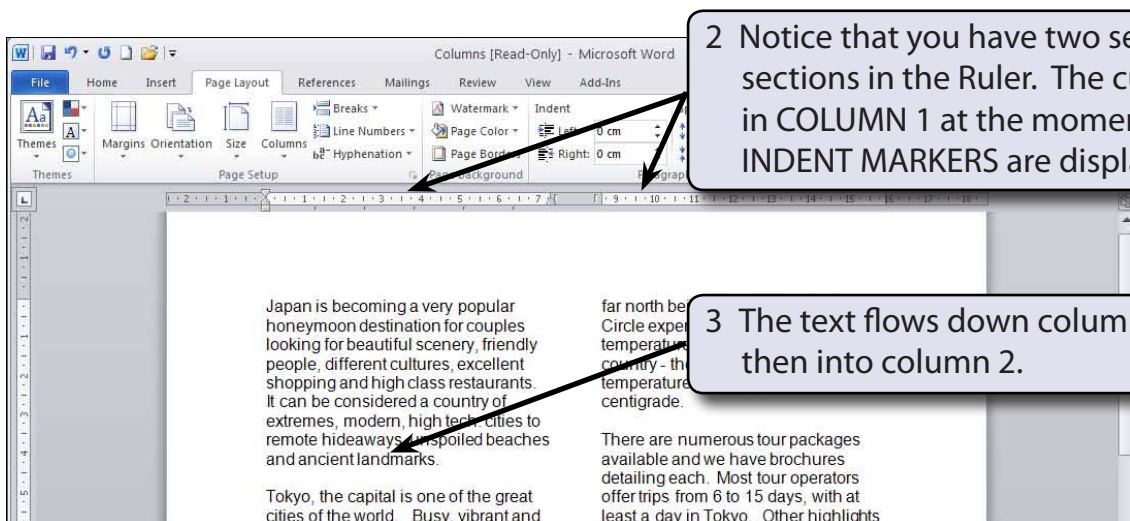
2 Notice that you have two se sections in the Ruler. The cu in COLUMN 1 at the momen INDENT MARKERS are displ

Columns [Read-Only] - Microsoft Word

File Home Insert Page Layout References Mailings Review View Add-Ins

Themes Margins Orientation Size Columns Breaks Line Numbers Hyphenation Watermark Page Color Page Borders Indent Left: 0 cm Right: 0 cm

Themes Page Setup Page Background

3 The text flows down colum then into column 2.

Japan is becoming a very popular honeymoon destination for couples looking for beautiful scenery, friendly people, different cultures, excellent shopping and high class restaurants. It can be considered a country of extremes, modern, high tech cities to remote hideaways, unspoiled beaches and ancient landmarks.

Tokyo, the capital is one of the great cities of the world. Busy, vibrant and

far north be Circle exper temperatu country - th temperature centigrade.

There are numerous tour packages available and we have brochures detailing each. Most tour operators offer trips from 6 to 15 days, with at least a day in Tokyo. Other highlights